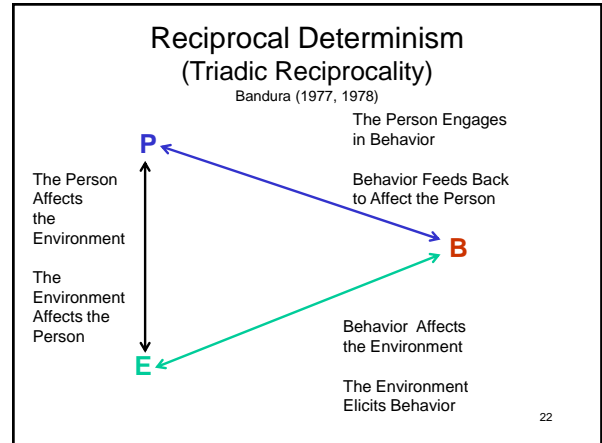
Reciprocal Determinism
(Triadic Reciprocality)
Bandura (1977, 1978)

P

The Person Engages in Behavior

Behavior Feeds Back to Affect the Person

The Person Affects the Environment

The Environment Affects the Person

B

Behavior Affects the Environment

The Environment Elicits Behavior

E

22